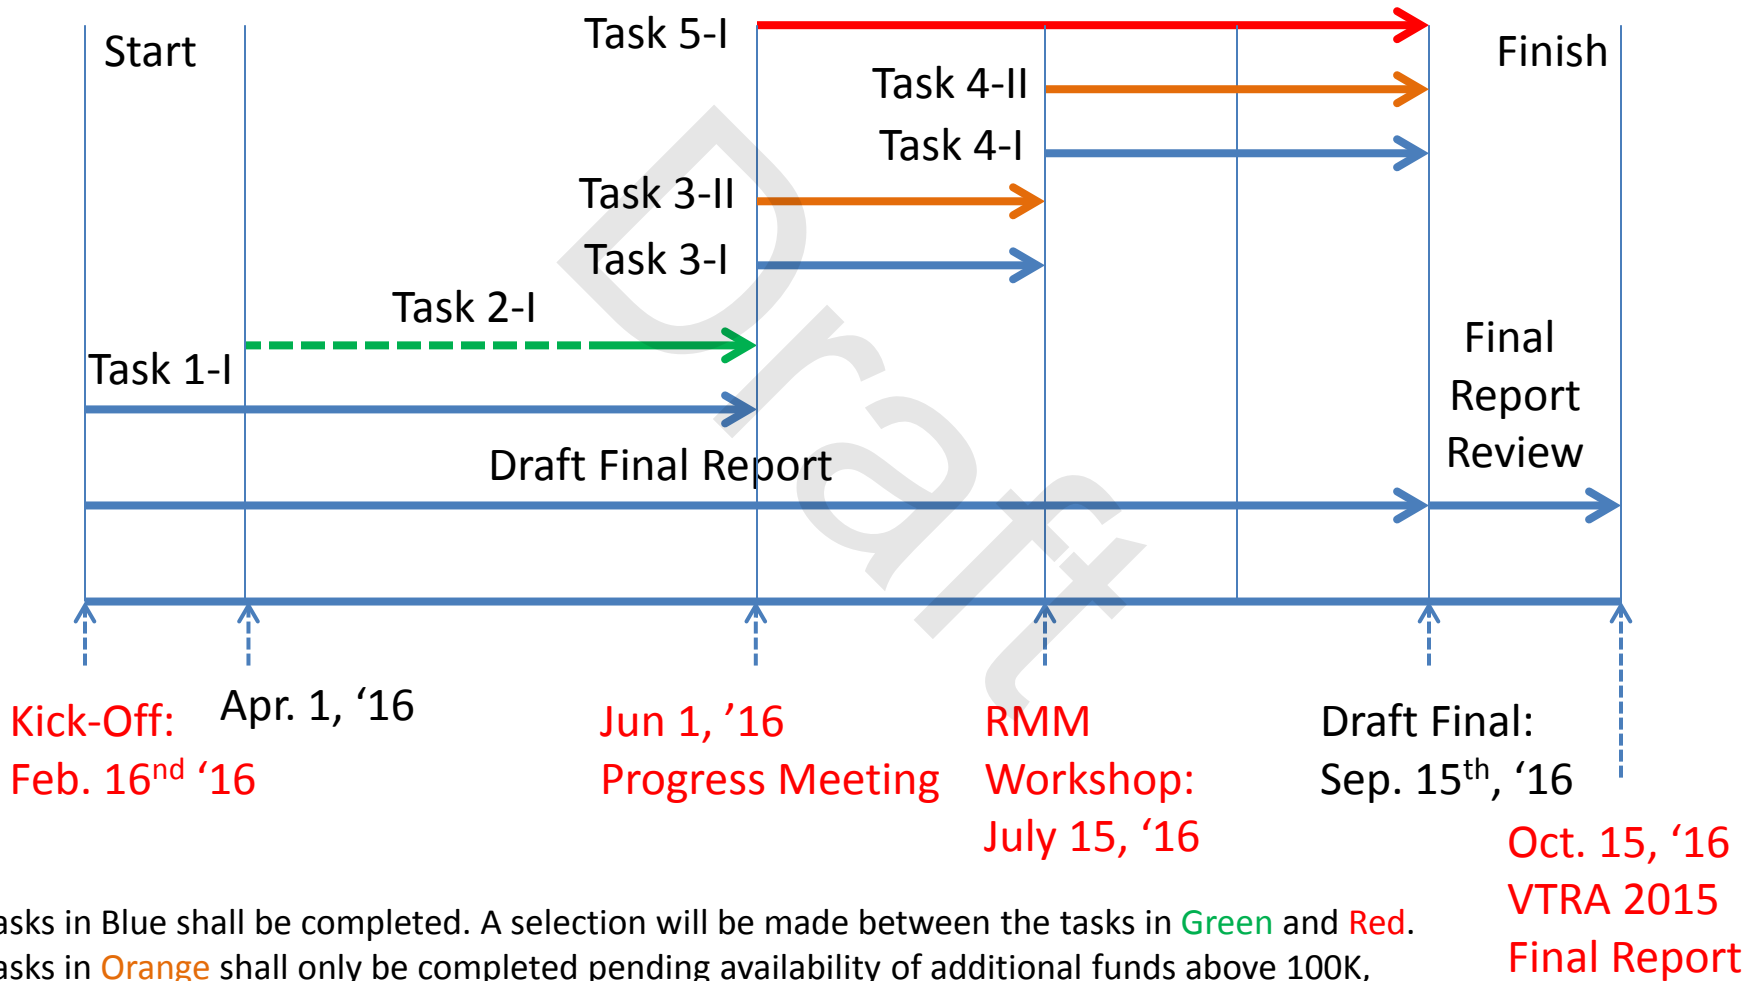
Start

Task 5-I

Finish

Task 4-II

Task 4-I

Task 3-II

Task 3-I

Task 2-I

Task 1-I

Final Report Review

Draft Final Report

Draft

Kick-Off: Feb. 16$^{nd}$ ‘16

Apr. 1, ‘16

Jun 1, ’16 Progress Meeting

RMM Workshop: July 15, ‘16

Draft Final: Sep. 15$^{th}$, ‘16

Oct. 15, ‘16 VTRA 2015 Final Report

asks in Blue shall be completed. A selection will be made between the tasks in Green and Red.
asks in Orange shall only be completed pending availability of additional funds above 100K,